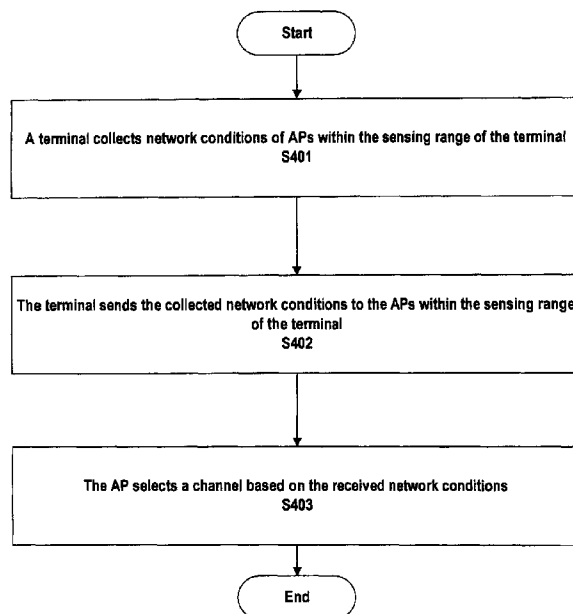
Start

A terminal collects network conditions of APs within the sensing range of the terminal
S401

The terminal sends the collected network conditions to the APs within the sensing range of the terminal
S402

The AP selects a channel based on the received network conditions
S403

End